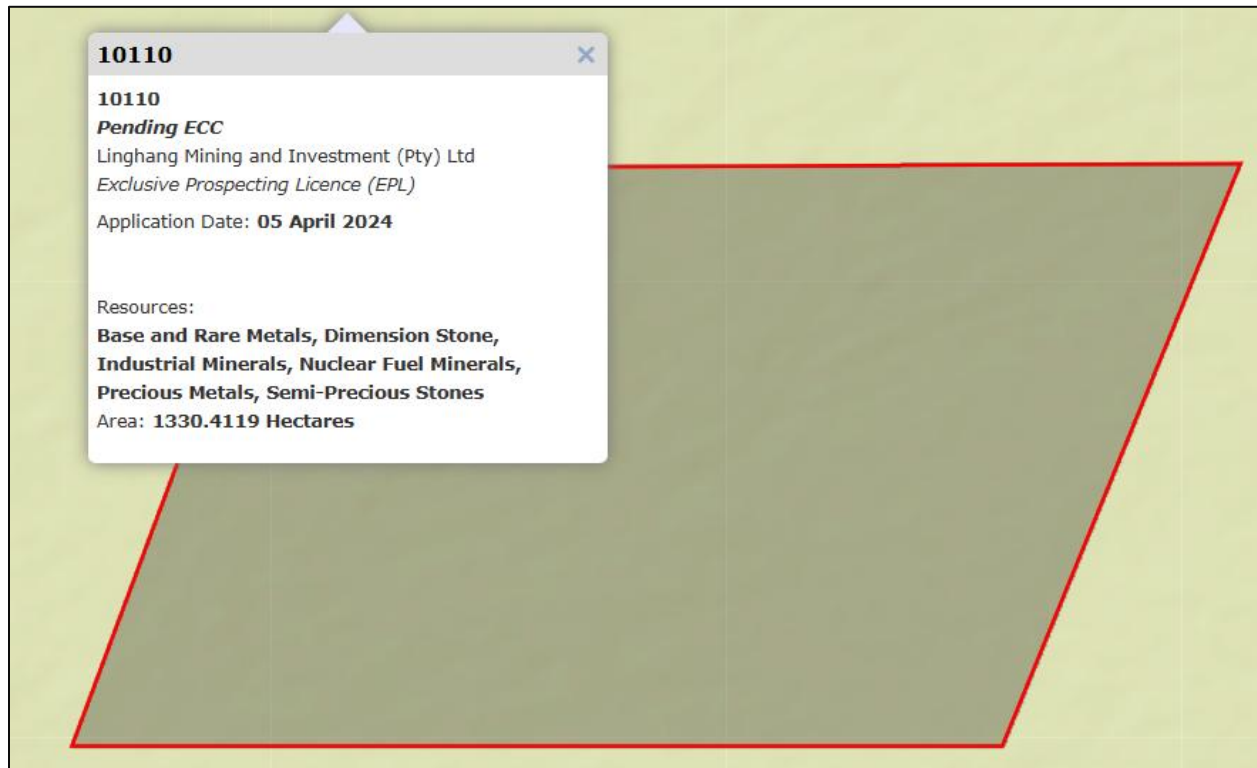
10110 ×

10110
Pending ECC
Linghang Mining and Investment (Pty) Ltd
Exclusive Prospecting Licence (EPL)

Application Date: 05 April 2024

Resources:
Base and Rare Metals, Dimension Stone, Industrial Minerals, Nuclear Fuel Minerals, Precious Metals, Semi-Precious Stones
Area: 1330.4119 Hectares